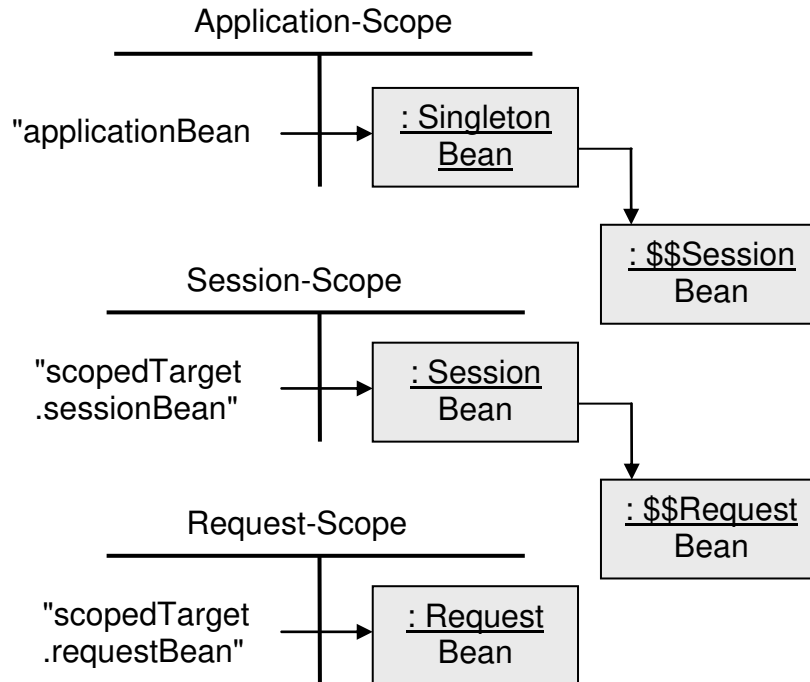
Application-Scope

"applicationBean

: Singleton Bean

: \$\$Session Bean

Session-Scope

"scopedTarget .sessionBean"

: Session Bean

: \$\$Request Bean

Request-Scope

"scopedTarget .requestBean"

: Request Bean